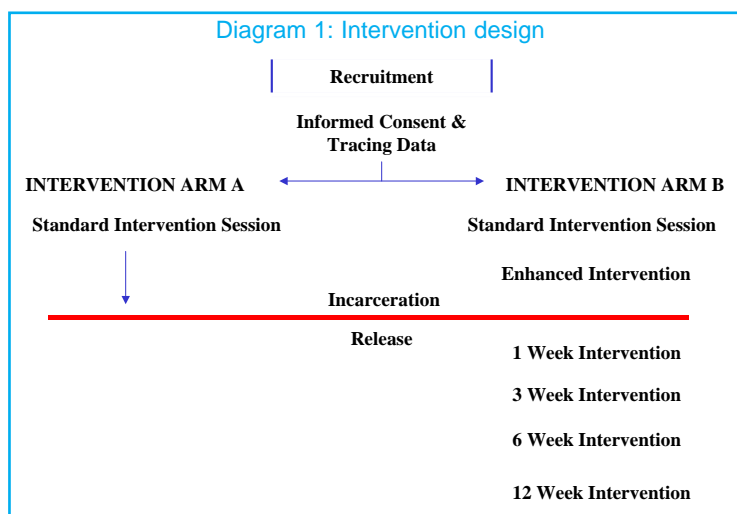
Diagram 1: Intervention design

Recruitment

Informed Consent & Tracing Data

INTERVENTION ARM A

INTERVENTION ARM B

Standard Intervention Session

Standard Intervention Session

Enhanced Intervention

Incarceration

Release

1 Week Intervention

3 Week Intervention

6 Week Intervention

12 Week Intervention